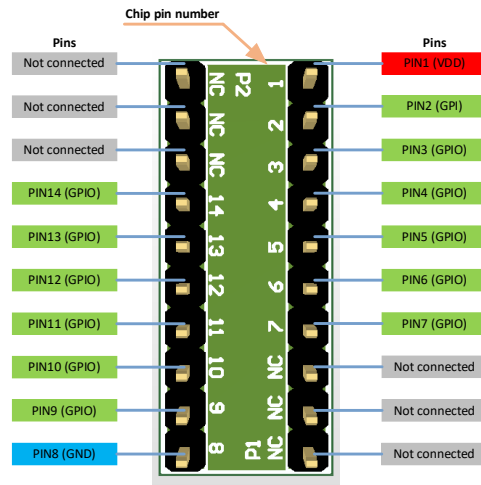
Chip pin number

Pins

Not connected
Not connected
Not connected
PIN14 (GPIO)
PIN13 (GPIO)
PIN12 (GPIO)
PIN11 (GPIO)
PIN10 (GPIO)
PIN9 (GPIO)
PIN8 (GND)

P2
NC
NC
NC
14
13
12
11
10
9
8

1
2
3
4
5
6
7
NC
NC
NC
P1

Pins

PIN1 (VDD)
PIN2 (GPI)
PIN3 (GPIO)
PIN4 (GPIO)
PIN5 (GPIO)
PIN6 (GPIO)
PIN7 (GPIO)
Not connected
Not connected
Not connected